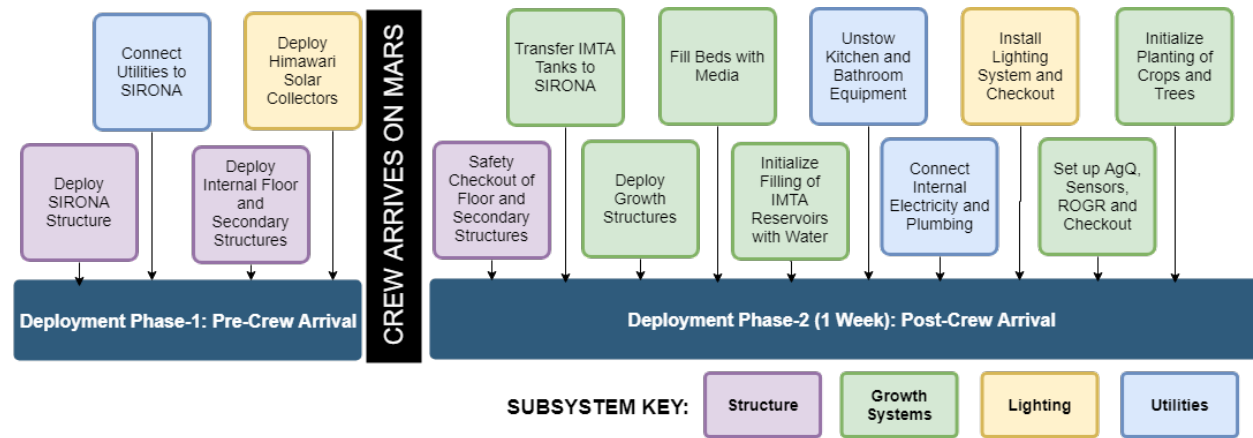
Connect Utilities to SIRONA

Deploy Himawari Solar Collectors

Deploy SIRONA Structure

Deploy Internal Floor and Secondary Structures

Deployment Phase-1: Pre-Crew Arrival

CREW ARRIVES ON MARS

Transfer IMTA Tanks to SIRONA

Fill Beds with Media

Unstow Kitchen and Bathroom Equipment

Install Lighting System and Checkout

Initialize Planting of Crops and Trees

Safety Checkout of Floor and Secondary Structures

Deploy Growth Structures

Initialize Filling of IMTA Reservoirs with Water

Connect Internal Electricity and Plumbing

Set up AgQ, Sensors, ROGR and Checkout

Deployment Phase-2 (1 Week): Post-Crew Arrival

SUBSYSTEM KEY:

Structure

Growth Systems

Lighting

Utilities